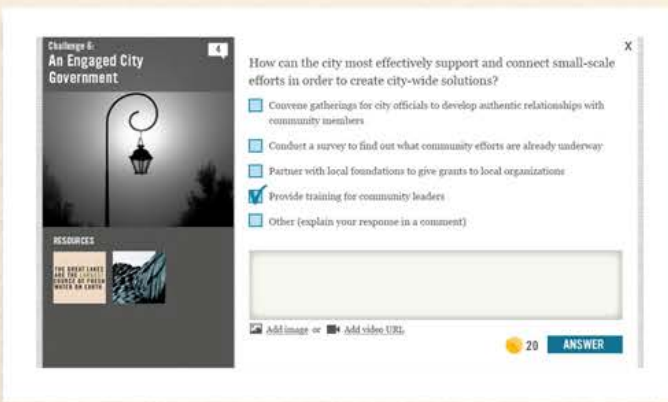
Challenge 6:
An Engaged City Government

4

RESOURCES

THE GREAT LAKES ARE THE LARGEST SOURCE OF FRESH WATER ON EARTH

X

How can the city most effectively support and connect small-scale efforts in order to create city-wide solutions?

Convene gatherings for city officials to develop authentic relationships with community members

Conduct a survey to find out what community efforts are already underway

Partner with local foundations to give grants to local organizations

Provide training for community leaders

Other (explain your response in a comment)

Add image or Add video URL

20 ANSWER